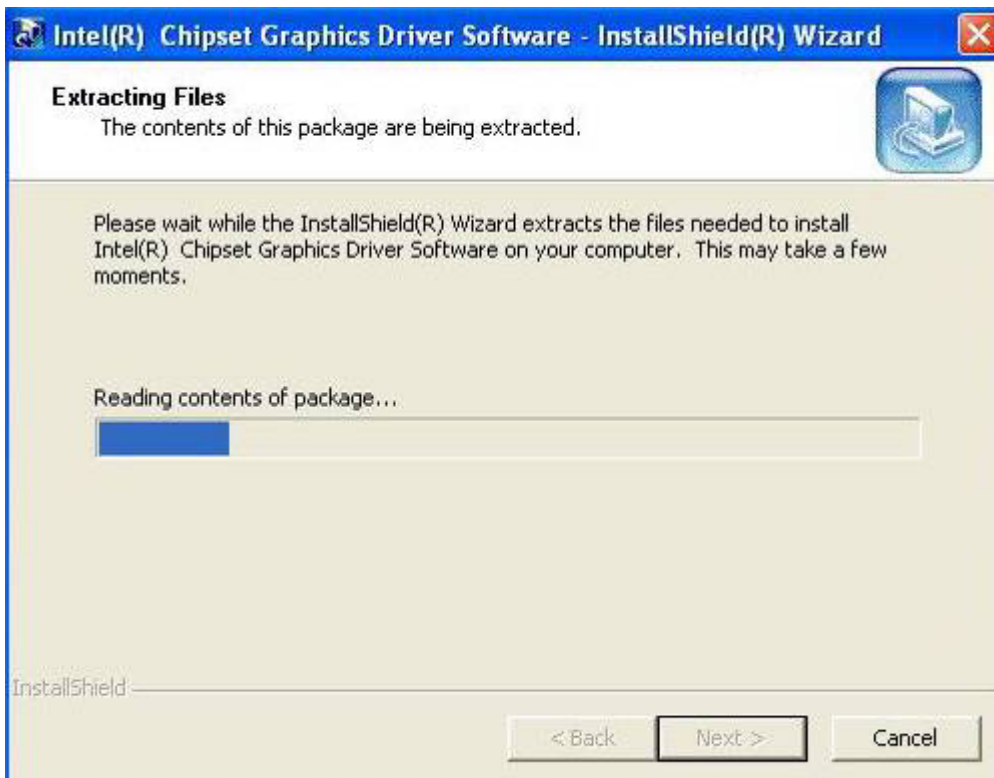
Intel(R) Chipset Graphics Driver Software - InstallShield(R) Wizard

Extracting Files
The contents of this package are being extracted.

Please wait while the InstallShield(R) Wizard extracts the files needed to install Intel(R) Chipset Graphics Driver Software on your computer. This may take a few moments.

Reading contents of package...

InstallShield

< Back
Next >
Cancel